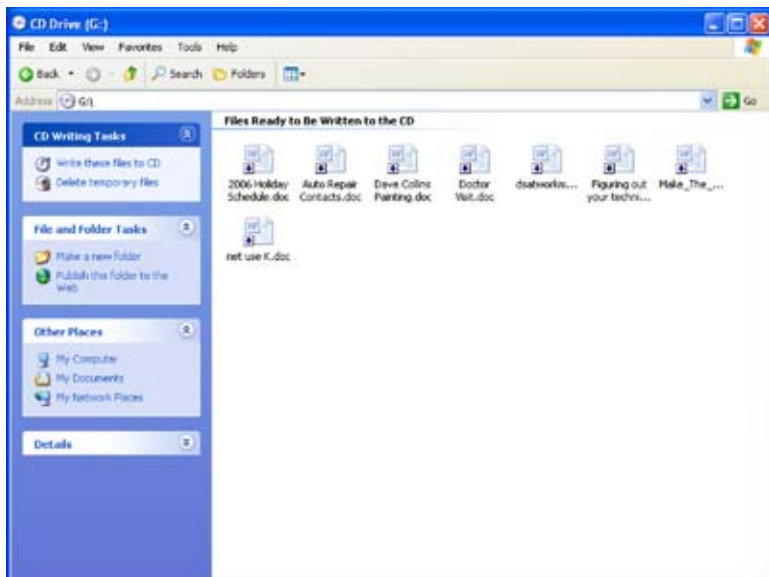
CD Drive (G:)

File Edit View Favorites Tools Help

Back Search Folders

Address G:\

Go

CD Writing Tasks

Write these files to CD

Delete temporary files

File and Folder Tasks

Make a new folder

Publish this folder to the Web

Other Places

My Computer

My Documents

My Network Places

Details

Files Ready to Be Written to the CD

2006 Holiday Schedule.doc

Auto Repair Contacts.doc

Dave Collins Painting.doc

Doctor Visit.doc

dsatworks...

Figuring out your techni...

Make_The_...

net use K.doc